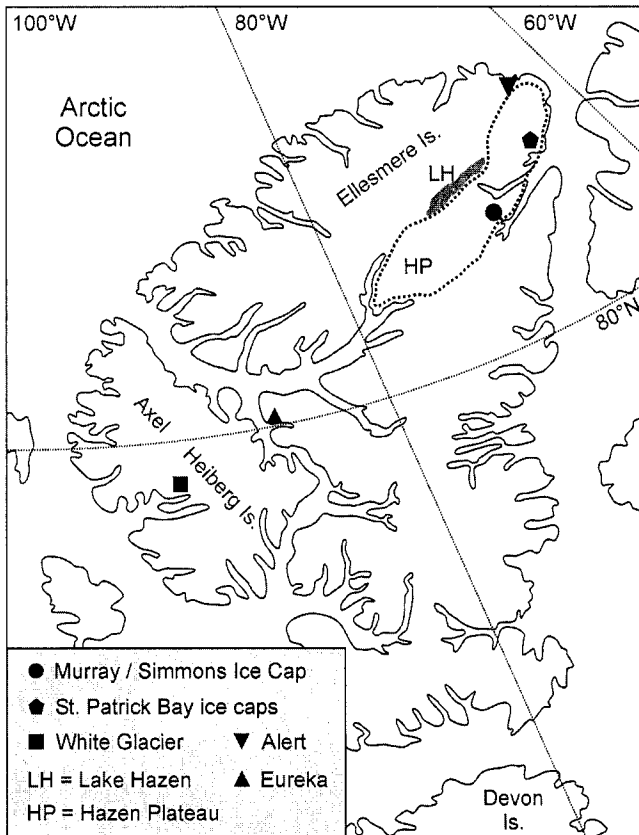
100°W
80°W
60°W
Arctic Ocean
Ellesmere Is.
LH
HP
80°N
Axel Heiberg Is.
Devon Is.

● Murray / Simmons Ice Cap
⬟ St. Patrick Bay ice caps
■ White Glacier ▼ Alert
LH = Lake Hazen ▲ Eureka
HP = Hazen Plateau